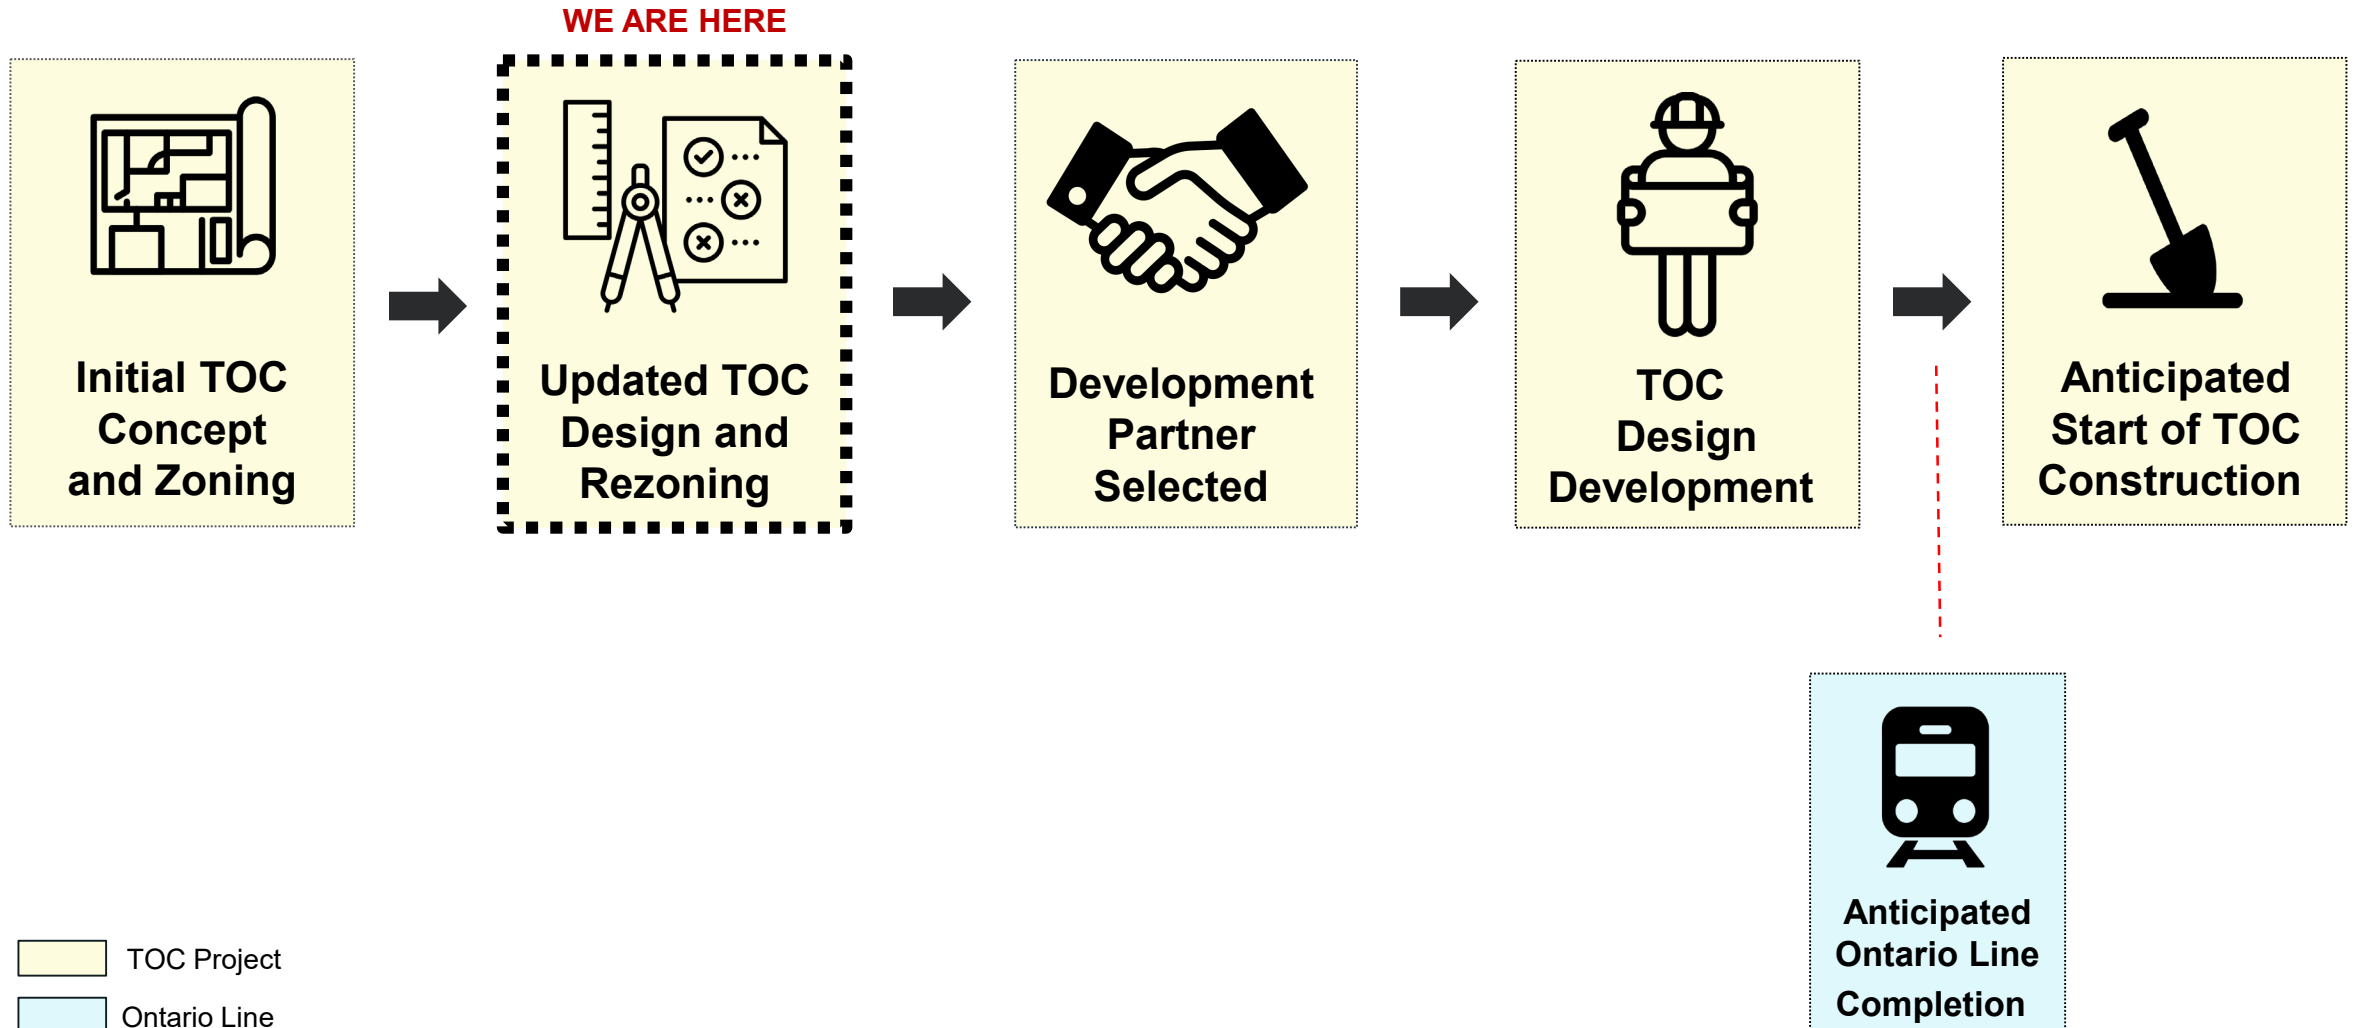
WE ARE HERE

Initial TOC Concept and Zoning

Updated TOC Design and Rezoning

Development Partner Selected

TOC Design Development

Anticipated Start of TOC Construction

Anticipated Ontario Line Completion

TOC Project

Ontario Line